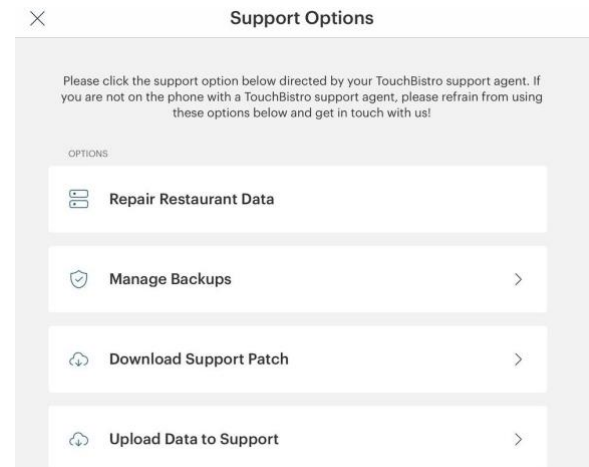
×

Support Options

Please click the support option below directed by your TouchBistro support agent. If you are not on the phone with a TouchBistro support agent, please refrain from using these options below and get in touch with us!

OPTIONS

Repair Restaurant Data

Manage Backups >

Download Support Patch >

Upload Data to Support >